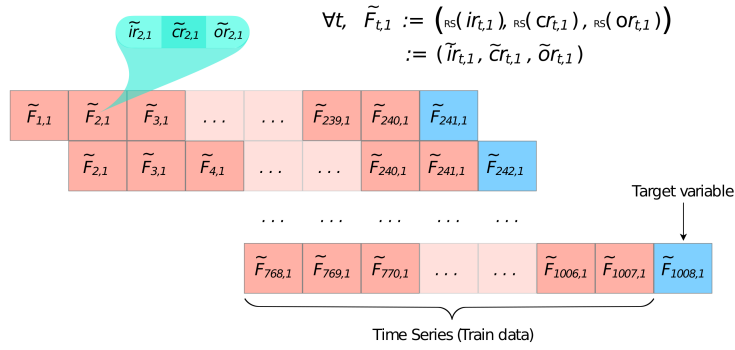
$\widetilde{ir}_{2,1}$ $\widetilde{cr}_{2,1}$ $\widetilde{or}_{2,1}$

$\forall t,\ \widetilde{F}_{t,1} := \left( {}_{RS}(ir_{t,1}),\ {}_{RS}(cr_{t,1}),\ {}_{RS}(or_{t,1}) \right)$
$:= (\widetilde{ir}_{t,1}, \widetilde{cr}_{t,1}, \widetilde{or}_{t,1})$

$\widetilde{F}_{1,1}$ $\widetilde{F}_{2,1}$ $\widetilde{F}_{3,1}$ ... ... $\widetilde{F}_{239,1}$ $\widetilde{F}_{240,1}$ $\widetilde{F}_{241,1}$

$\widetilde{F}_{2,1}$ $\widetilde{F}_{3,1}$ $\widetilde{F}_{4,1}$ ... ... $\widetilde{F}_{240,1}$ $\widetilde{F}_{241,1}$ $\widetilde{F}_{242,1}$

Target variable

... ... ... ... ...

$\widetilde{F}_{768,1}$ $\widetilde{F}_{769,1}$ $\widetilde{F}_{770,1}$ ... ... $\widetilde{F}_{1006,1}$ $\widetilde{F}_{1007,1}$ $\widetilde{F}_{1008,1}$

Time Series (Train data)